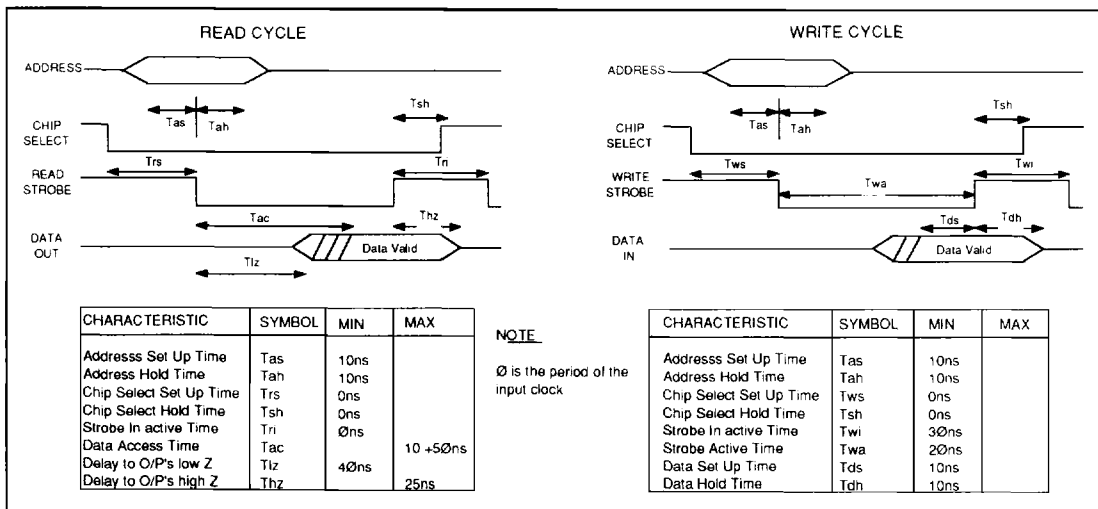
READ CYCLE

ADDRESS

CHIP SELECT

Tas

Tah

Tsh

READ STROBE

Trs

Tri

Tac

Thz

DATA OUT

Data Valid

Tlz

WRITE CYCLE

ADDRESS

CHIP SELECT

Tas

Tah

Tsh

WRITE STROBE

Tws

Twa

Twi

Tds

Tdh

DATA IN

Data Valid

| CHARACTERISTIC | SYMBOL | MIN | MAX |
|---|---|---|---|
| Addresss Set Up Time | Tas | 10ns | |
| Address Hold Time | Tah | 10ns | |
| Chip Select Set Up Time | Trs | 0ns | |
| Chip Select Hold Time | Tsh | 0ns | |
| Strobe In active Time | Tri | Øns | |
| Data Access Time | Tac | | 10 +5Øns |
| Delay to O/P's low Z | Tlz | 4Øns | |
| Delay to O/P's high Z | Thz | | 25ns |

NOTE

Ø is the period of the input clock

| CHARACTERISTIC | SYMBOL | MIN | MAX |
|---|---|---|---|
| Addresss Set Up Time | Tas | 10ns | |
| Address Hold Time | Tah | 10ns | |
| Chip Select Set Up Time | Tws | 0ns | |
| Chip Select Hold Time | Tsh | 0ns | |
| Strobe In active Time | Twi | 3Øns | |
| Strobe Active Time | Twa | 2Øns | |
| Data Set Up Time | Tds | 10ns | |
| Data Hold Time | Tdh | 10ns | |